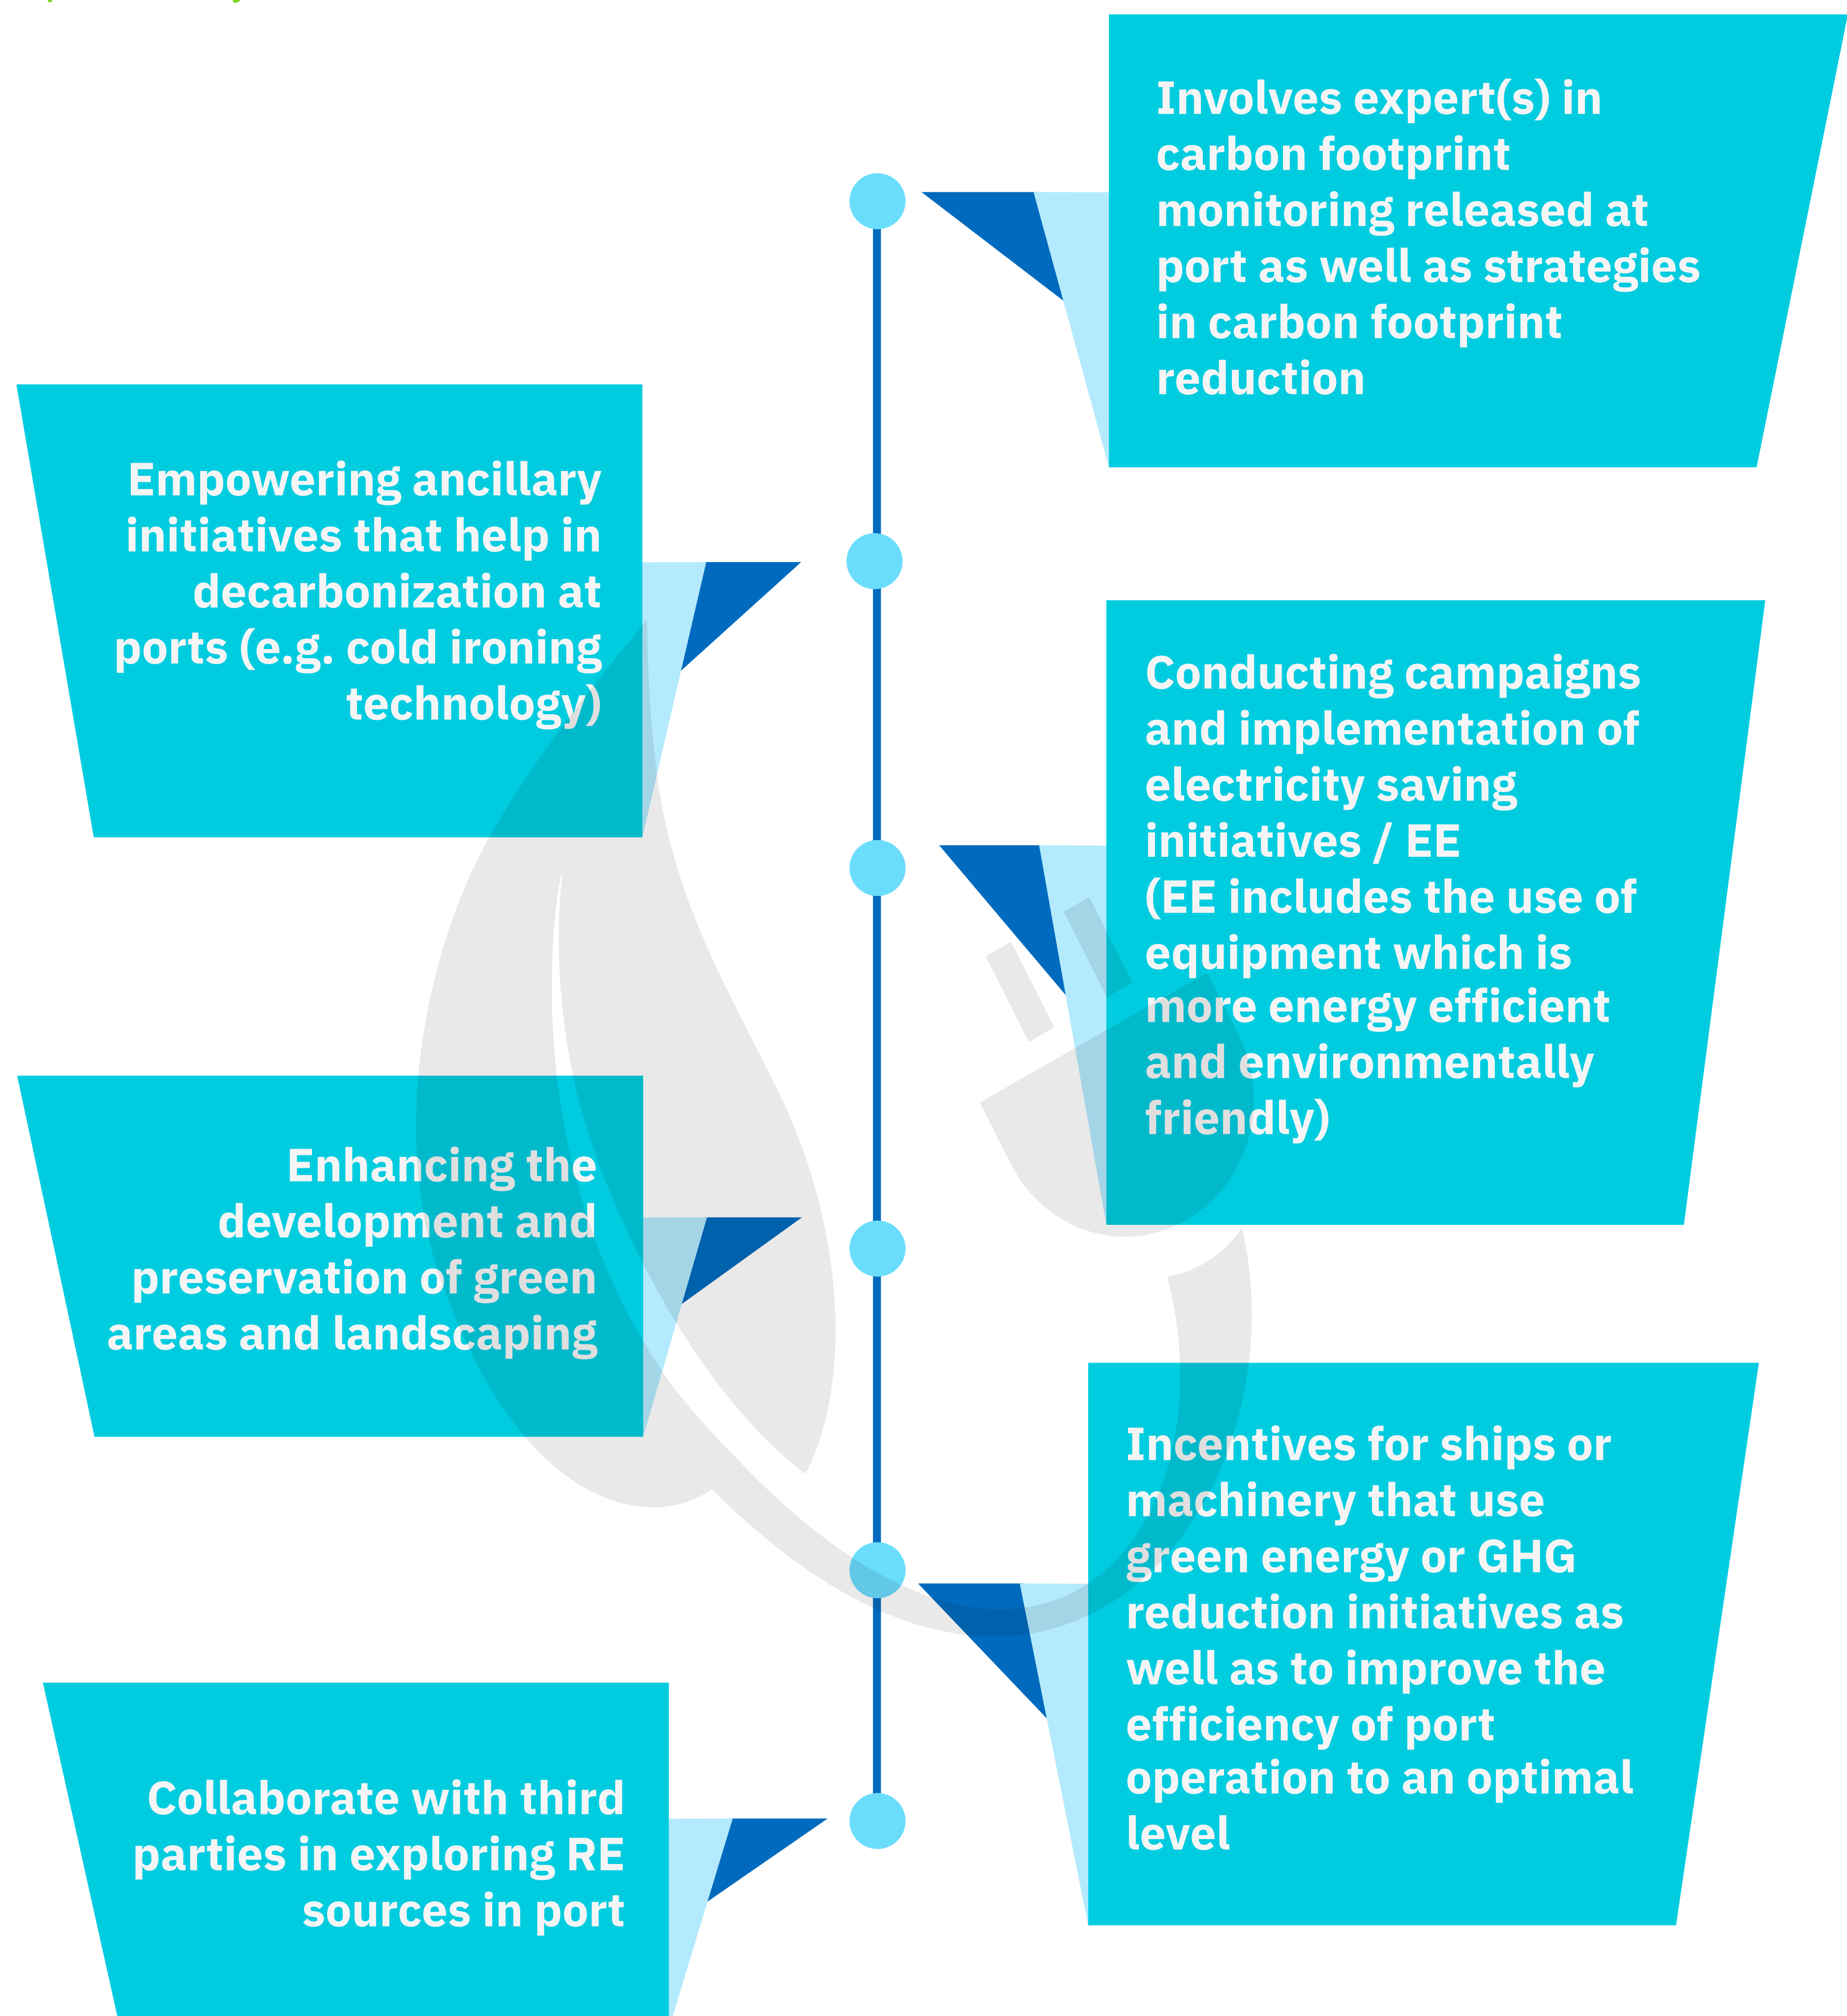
Involves expert(s) in carbon footprint monitoring released at port as well as strategies in carbon footprint reduction

Empowering ancillary initiatives that help in decarbonization at ports (e.g. cold ironing technology)

Conducting campaigns and implementation of electricity saving initiatives / EE (EE includes the use of equipment which is more energy efficient and environmentally friendly)

Enhancing the development and preservation of green areas and landscaping

Incentives for ships or machinery that use green energy or GHG reduction initiatives as well as to improve the efficiency of port operation to an optimal level

Collaborate with third parties in exploring RE sources in port